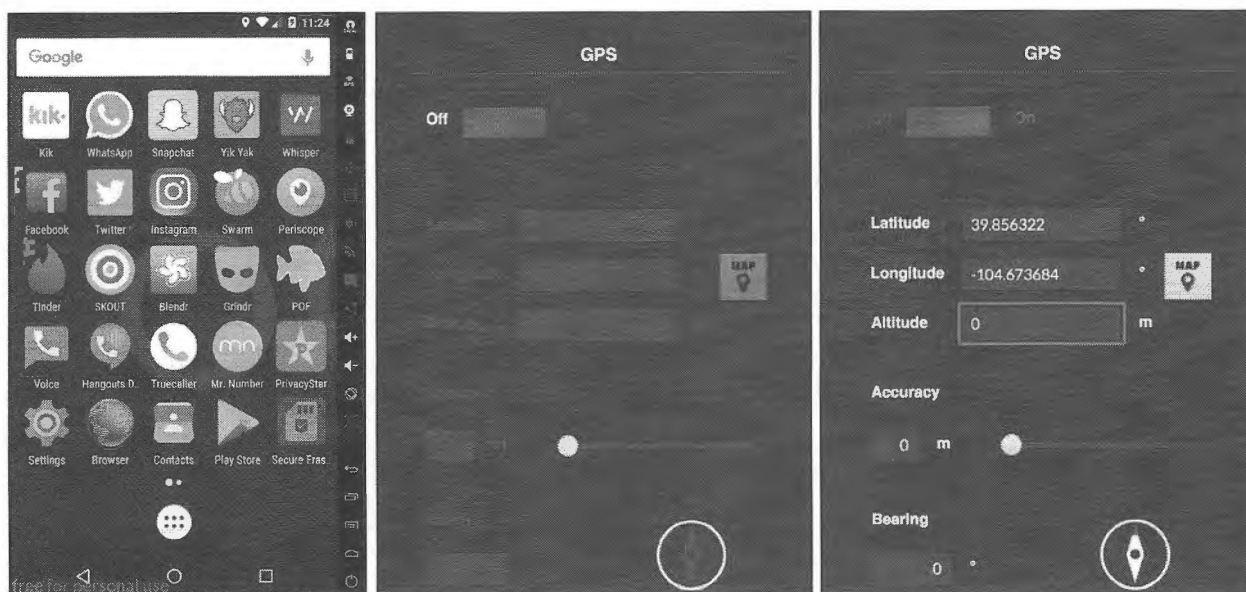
11:24

Google

kik·

Kik WhatsApp Snapchat Yik Yak Whisper

Facebook Twitter Instagram Swarm Periscope

Tinder SKOUT Blendr Grindr POF

Voice Hangouts D.. Truecaller Mr. Number PrivacyStar

Settings Browser Contacts Play Store Secure Eras.

free for personal use

GPS

Off

MAP

GPS

Off On

Latitude 39.856322 °

Longitude -104.673684 °

MAP

Altitude 0 m

Accuracy

0 m

Bearing

0 °